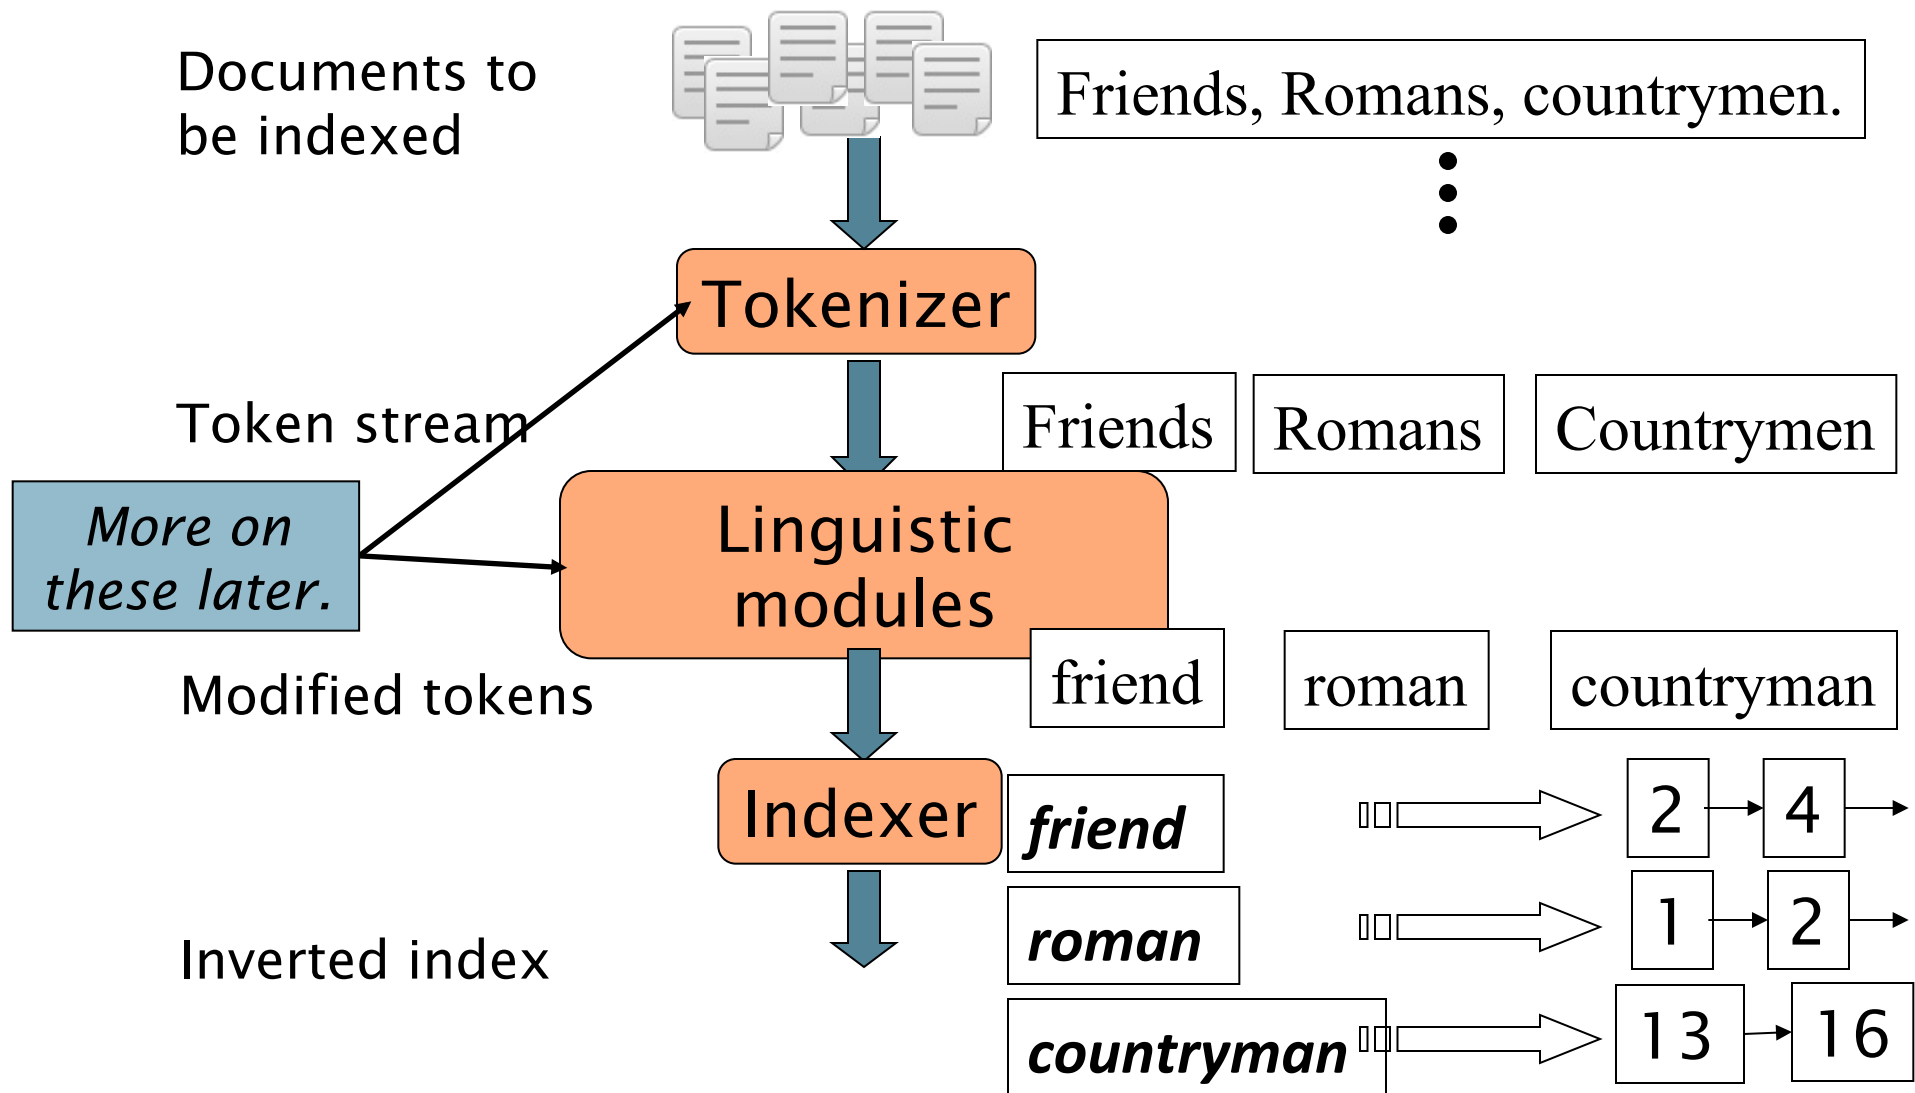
Documents to be indexed

Friends, Romans, countrymen.

⋮

Tokenizer

Token stream

Friends | Romans | Countrymen

More on these later.

Linguistic modules

Modified tokens

friend | roman | countryman

Indexer

Inverted index

friend → 2 → 4 →

roman → 1 → 2 →

countryman → 13 → 16